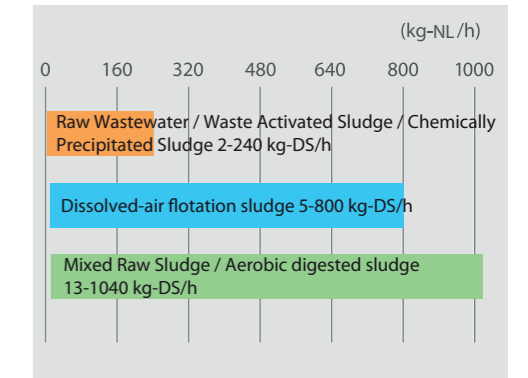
(kg-NL/h)

0 160 320 480 640 800 1000

Raw Wastewater / Waste Activated Sludge / Chemically Precipitated Sludge 2-240 kg-DS/h

Dissolved-air flotation sludge 5-800 kg-DS/h

Mixed Raw Sludge / Aerobic digested sludge 13-1040 kg-DS/h